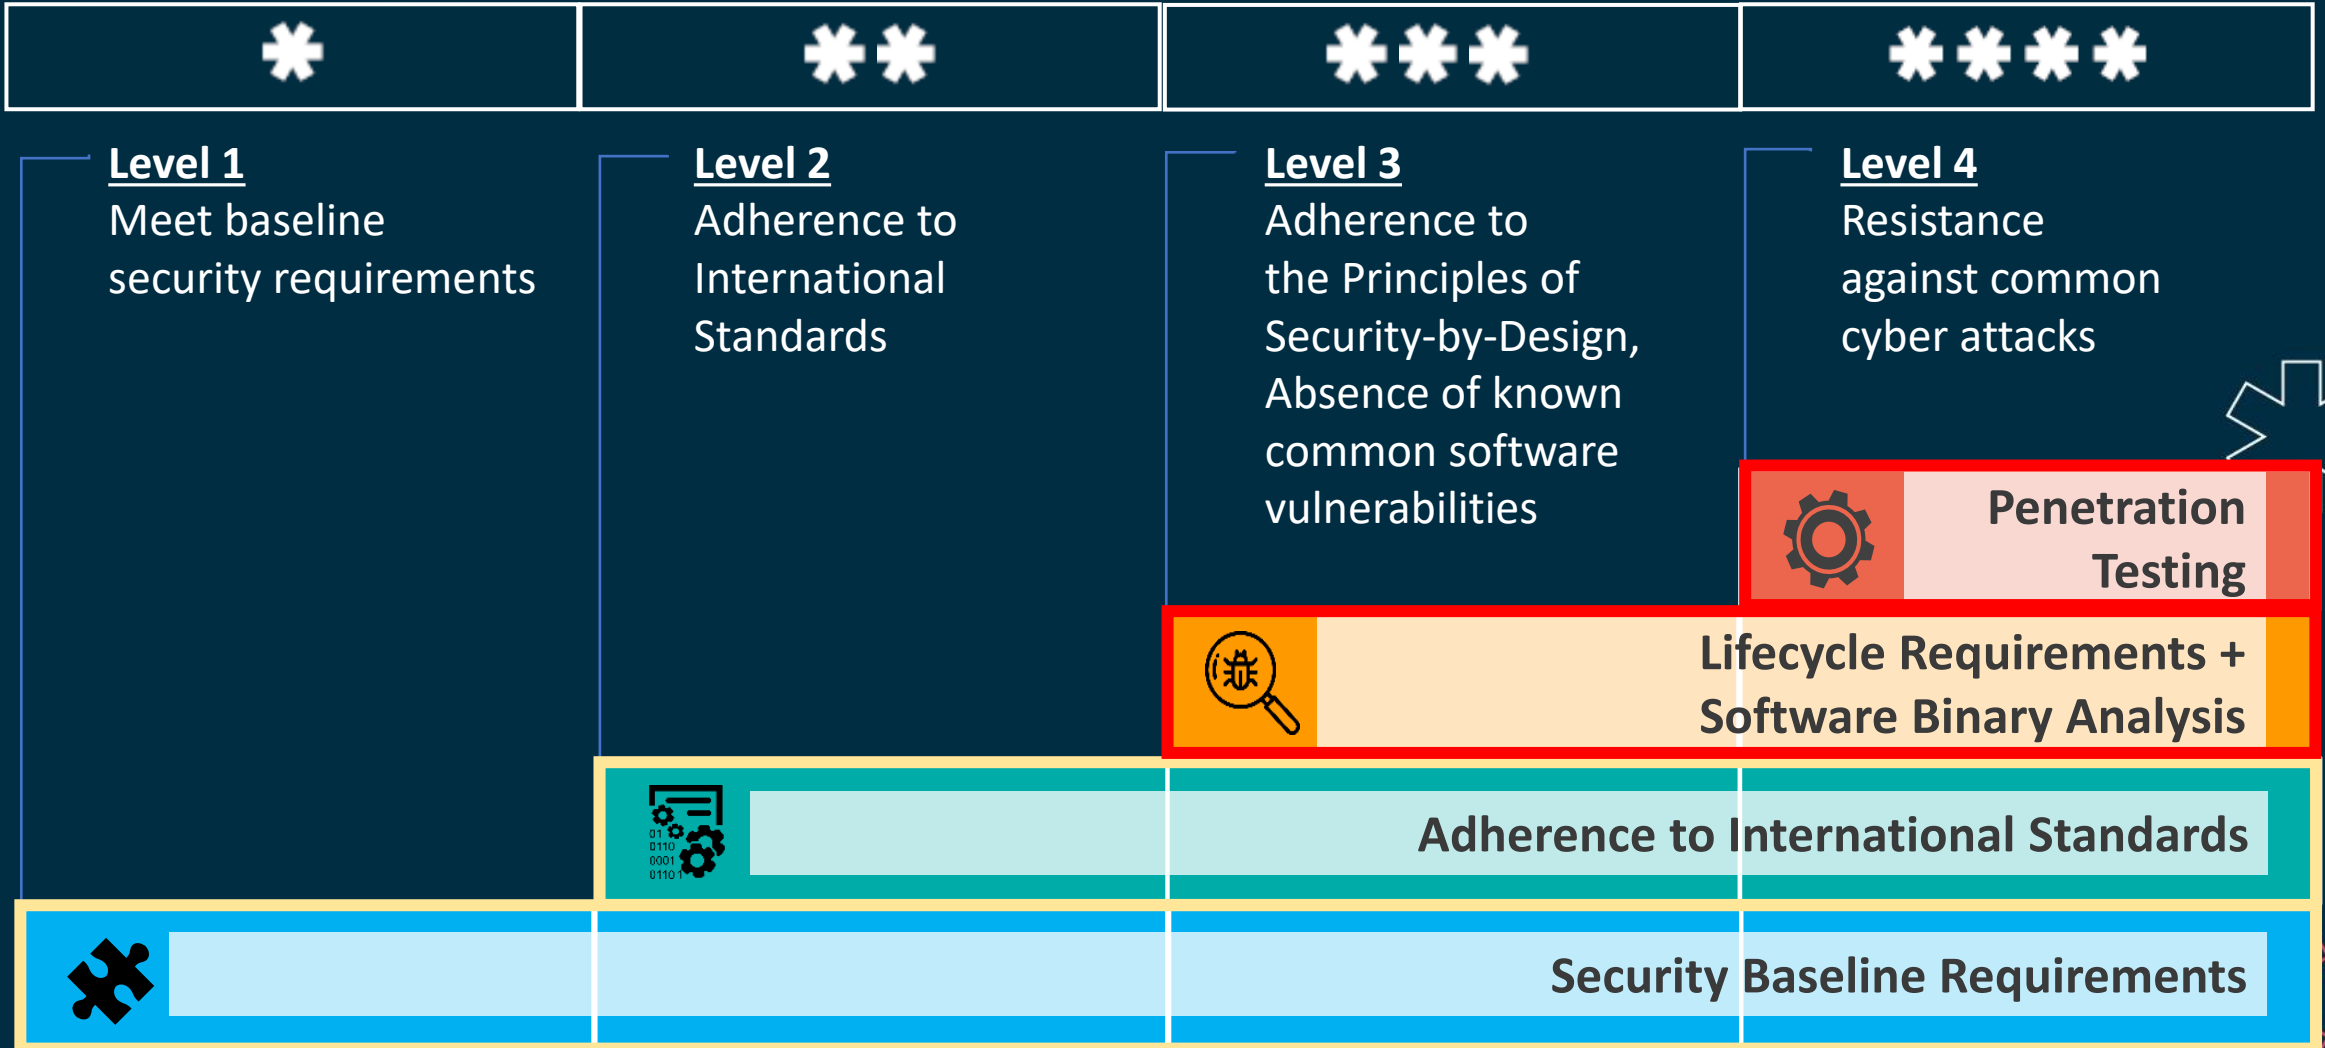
| * | ** | *** | **** |
|---|---|---|---|

Level 1
Meet baseline security requirements

Level 2
Adherence to International Standards

Level 3
Adherence to the Principles of Security-by-Design, Absence of known common software vulnerabilities

Level 4
Resistance against common cyber attacks

Penetration Testing

Lifecycle Requirements + Software Binary Analysis

01 0110 0001 0110

Adherence to International Standards

Security Baseline Requirements